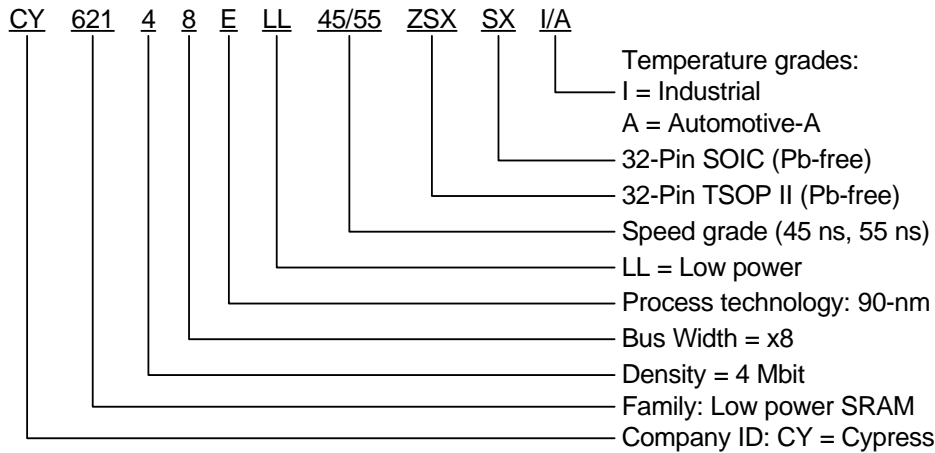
CY 621 4 8 E LL 45/55 ZSX SX I/A

Temperature grades:
I = Industrial
A = Automotive-A
32-Pin SOIC (Pb-free)
32-Pin TSOP II (Pb-free)
Speed grade (45 ns, 55 ns)
LL = Low power
Process technology: 90-nm
Bus Width = x8
Density = 4 Mbit
Family: Low power SRAM
Company ID: CY = Cypress